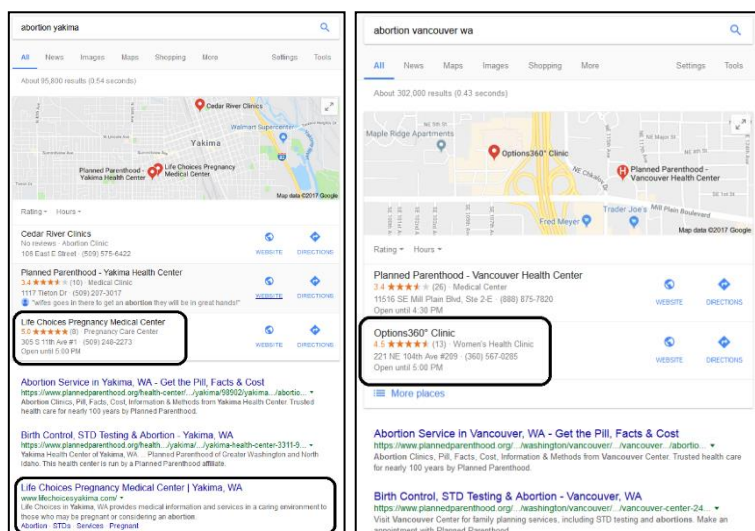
abortion yakima

All News Images Maps Shopping More Settings Tools

About 95,800 results (0.54 seconds)

Cedar River Clinics
Walmart Supercenter
Yakima
Planned Parenthood - Yakima Health Center
Life Choices Pregnancy Medical Center
Map data ©2017 Google

Rating Hours

Cedar River Clinics
No reviews · Abortion Clinic
106 East E Street · (509) 575-6422
WEBSITE DIRECTIONS

Planned Parenthood - Yakima Health Center
3.4 ★★★★ (10) · Medical Clinic
1117 Tieton Dr · (509) 207-3017
"wifes goes in there to get an abortion they will be in great hands!"
WEBSITE DIRECTIONS

Life Choices Pregnancy Medical Center
5.0 ★★★★★ (8) · Pregnancy Care Center
305 S 11th Ave #1 · (509) 248-2273
Open until 5:00 PM
WEBSITE DIRECTIONS

Abortion Service in Yakima, WA - Get the Pill, Facts & Cost
https://www.plannedparenthood.org/health-center/.../yakima/98902/yakima.../abortio...
Abortion Clinics, Pill, Facts, Cost, Information & Methods from Yakima Health Center. Trusted health care for nearly 100 years by Planned Parenthood.

Birth Control, STD Testing & Abortion - Yakima, WA
https://www.plannedparenthood.org/health.../yakima/.../yakima-health-center-3311-9...
Yakima Health Center of Yakima, WA ... Planned Parenthood of Greater Washington and North Idaho. This health center is run by a Planned Parenthood affiliate.

Life Choices Pregnancy Medical Center | Yakima, WA
www.lifechoicesyakima.com/
Life Choices in Yakima, WA provides medical information and services in a caring environment to those who may be pregnant or considering an abortion.
Abortion · STDs · Services · Pregnant

abortion vancouver wa

All News Maps Images Shopping More Settings Tools

About 302,000 results (0.43 seconds)

Maple Ridge Apartments
Options360° Clinic
Planned Parenthood - Vancouver Health Center
Trader Joe's
Mill Plain Boulevard
Fred Meyer
Map data ©2017 Google

Rating Hours

Planned Parenthood - Vancouver Health Center
3.4 ★★★★ (26) · Medical Center
11516 SE Mill Plain Blvd, Ste 2-E · (888) 875-7820
Open until 4:30 PM
WEBSITE DIRECTIONS

Options360° Clinic
4.5 ★★★★★ (13) · Women's Health Clinic
221 NE 104th Ave #209 · (360) 567-0285
Open until 5:00 PM
WEBSITE DIRECTIONS

More places

Abortion Service in Vancouver, WA - Get the Pill, Facts & Cost
https://www.plannedparenthood.org/.../washington/vancouver/.../vancouver.../abortio...
Abortion Clinics, Pill, Facts, Cost, Information & Methods from Vancouver Center. Trusted health care for nearly 100 years by Planned Parenthood.

Birth Control, STD Testing & Abortion - Vancouver, WA
https://www.plannedparenthood.org/.../washington/vancouver/.../vancouver-center-24...
Visit Vancouver Center for family planning services, including STD testing and abortions. Make an appointment with Planned Parenthood.